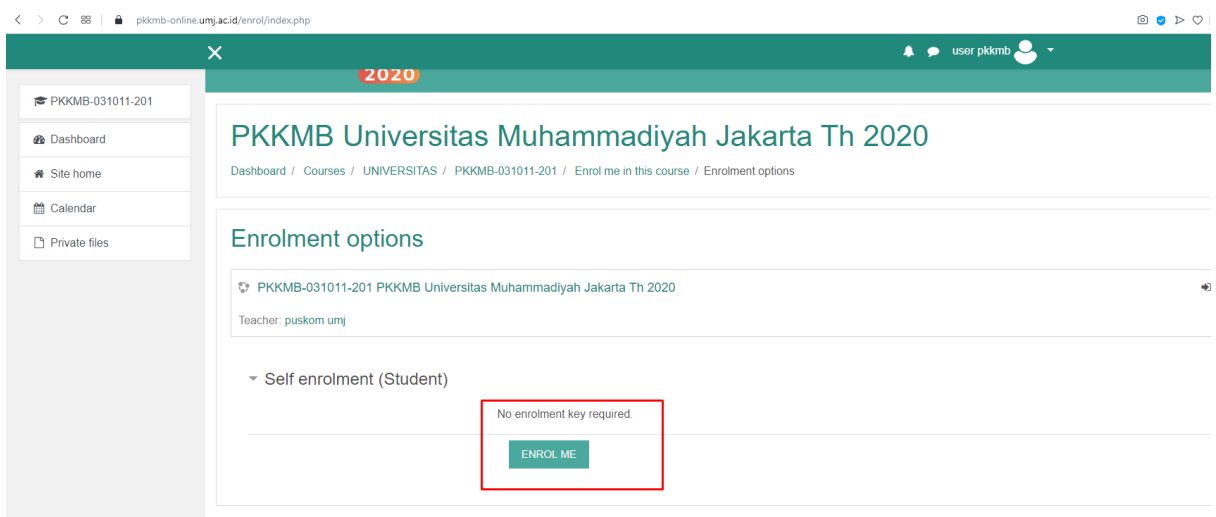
pkkmb-online.umj.ac.id/enrol/index.php

user pkkmb

2020

PKKMB-031011-201

Dashboard

Site home

Calendar

Private files

PKKMB Universitas Muhammadiyah Jakarta Th 2020

Dashboard / Courses / UNIVERSITAS / PKKMB-031011-201 / Enrol me in this course / Enrolment options

Enrolment options

PKKMB-031011-201 PKKMB Universitas Muhammadiyah Jakarta Th 2020

Teacher: puskom umj

Self enrolment (Student)

No enrolment key required.

ENROL ME